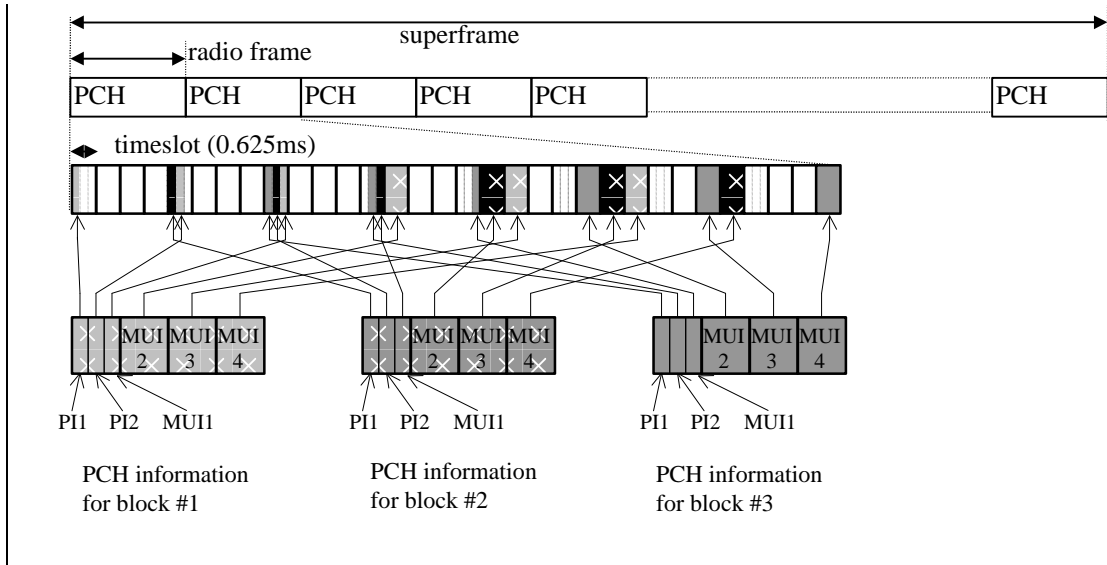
superframe

radio frame

| PCH | PCH | PCH | PCH | PCH | | PCH |
|---|---|---|---|---|---|---|

timeslot (0.625ms)

MUI 2 MUI 3 MUI 4

PI1 PI2 MUI1

PCH information for block #1

MUI 2 MUI 3 MUI 4

PI1 PI2 MUI1

PCH information for block #2

MUI 2 MUI 3 MUI 4

PI1 PI2 MUI1

PCH information for block #3